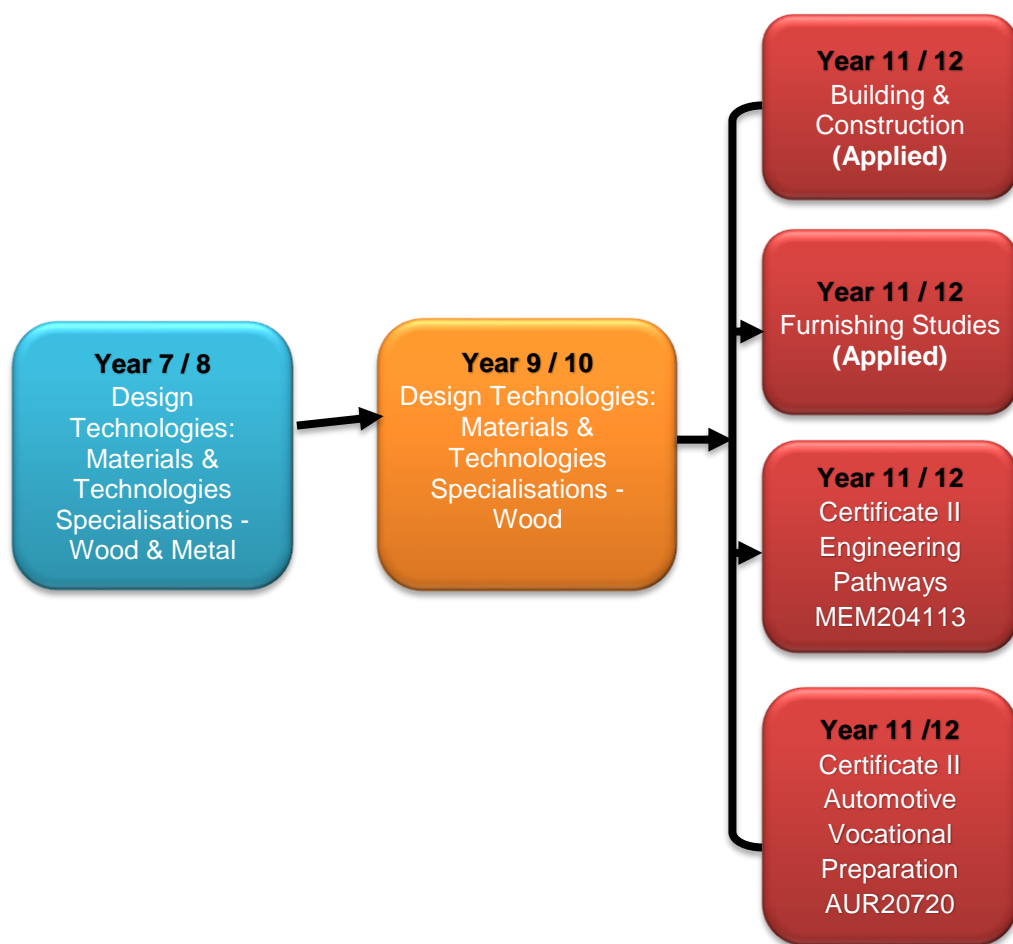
Year 7 / 8
Design Technologies: Materials & Technologies Specialisations - Wood & Metal

Year 9 / 10
Design Technologies: Materials & Technologies Specialisations - Wood

Year 11 / 12
Building & Construction
(Applied)

Year 11 / 12
Furnishing Studies
(Applied)

Year 11 / 12
Certificate II Engineering Pathways MEM204113

Year 11 /12
Certificate II Automotive Vocational Preparation AUR20720